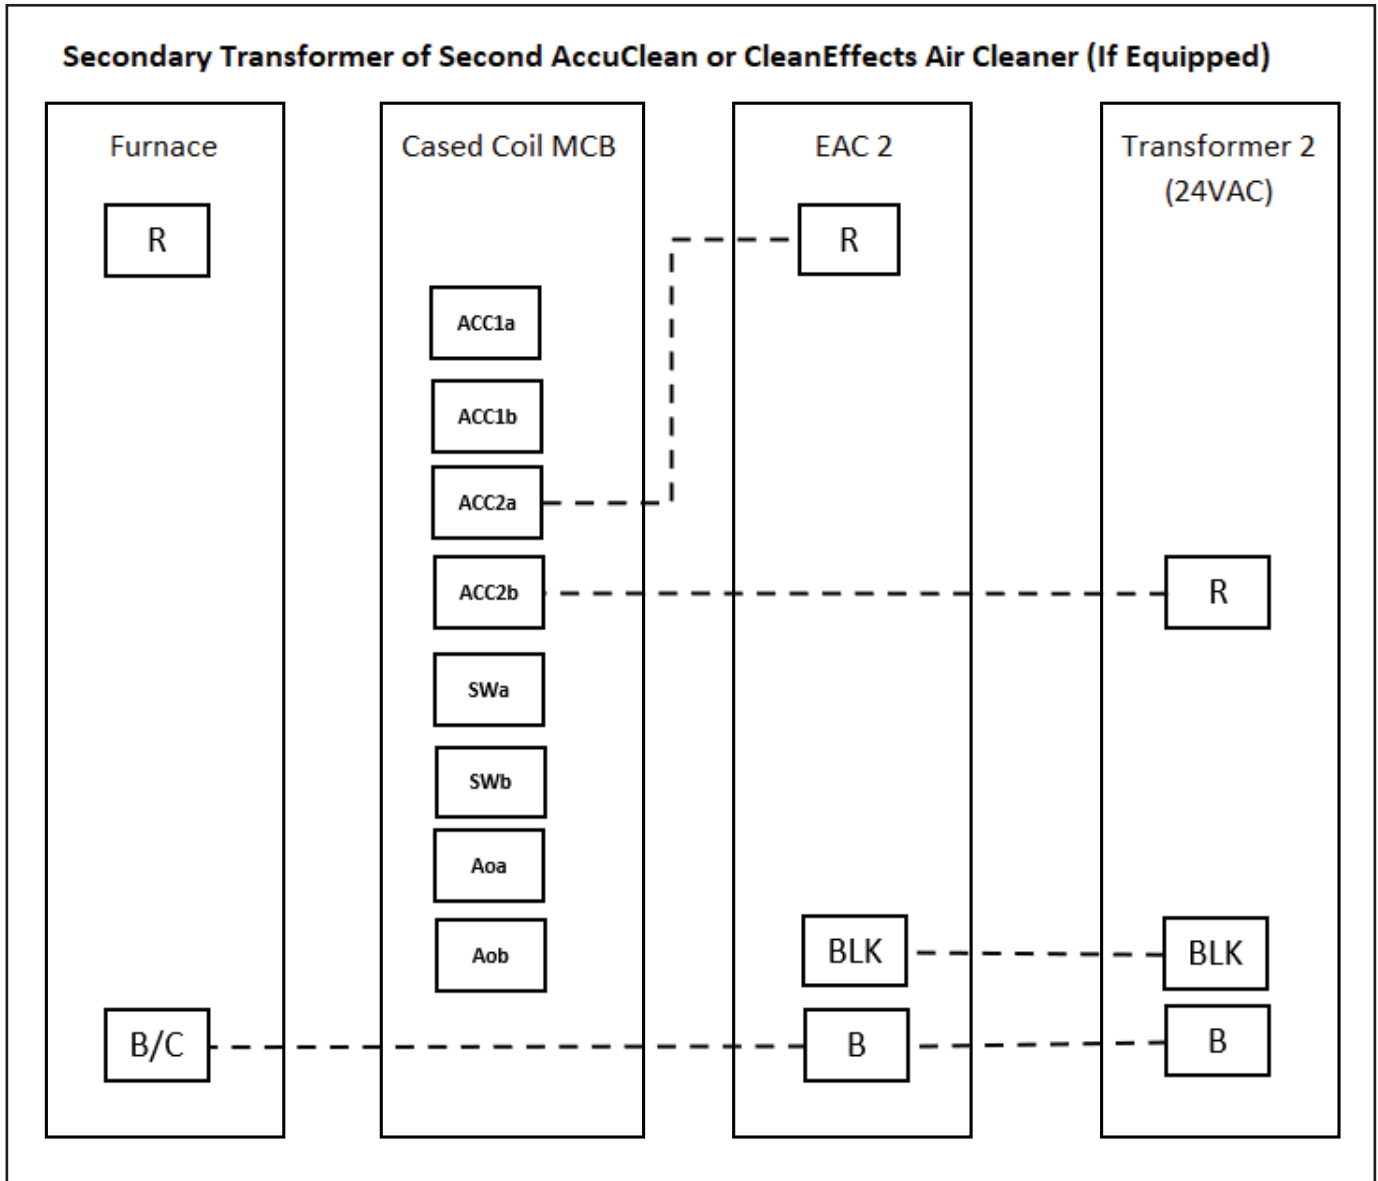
Secondary Transformer of Second AccuClean or CleanEffects Air Cleaner (If Equipped)

Furnace

R

B/C

Cased Coil MCB

ACC1a

ACC1b

ACC2a

ACC2b

SWa

SWb

Aoa

Aob

EAC 2

R

BLK

B

Transformer 2 (24VAC)

R

BLK

B